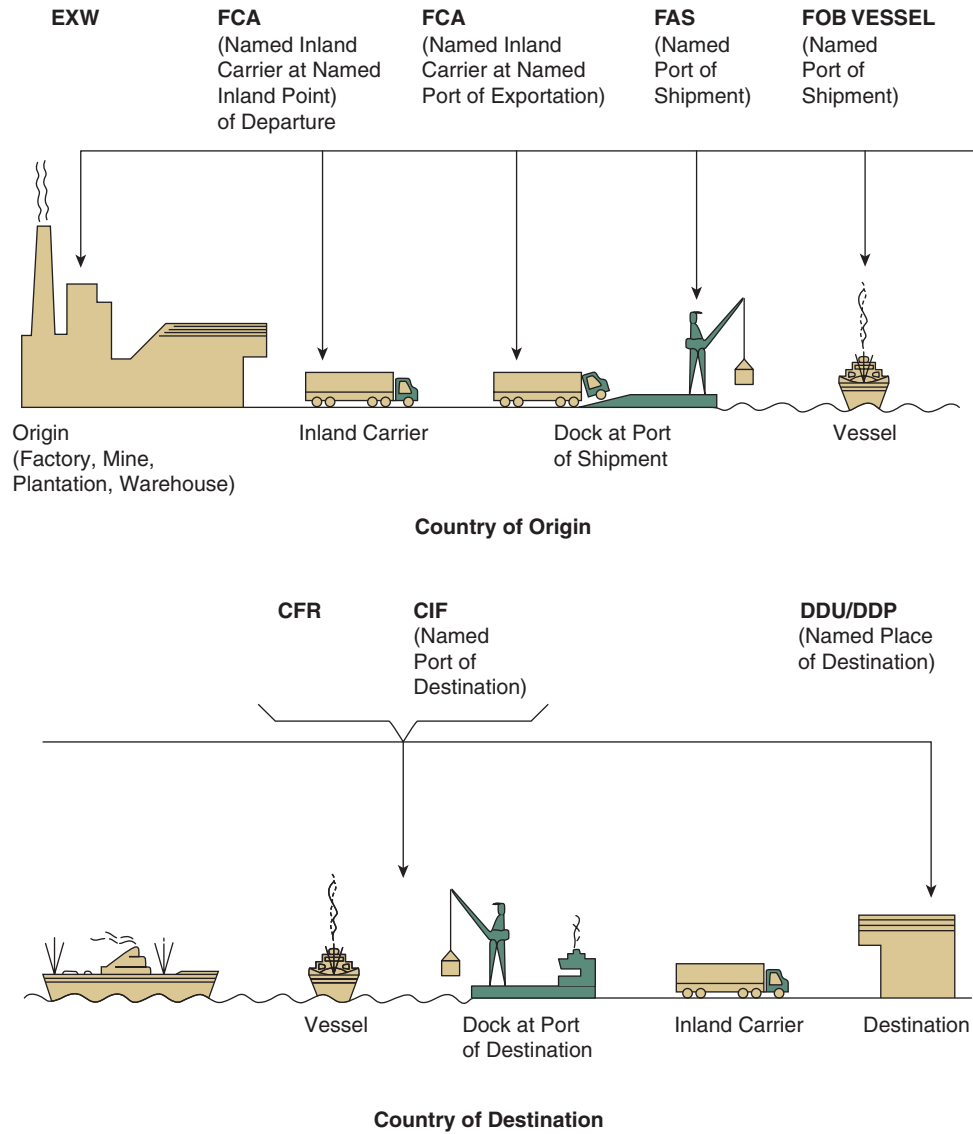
**EXW**

**FCA**
(Named Inland Carrier at Named Inland Point) of Departure

**FCA**
(Named Inland Carrier at Named Port of Exportation)

**FAS**
(Named Port of Shipment)

**FOB VESSEL**
(Named Port of Shipment)

Origin
(Factory, Mine, Plantation, Warehouse)

Inland Carrier

Dock at Port of Shipment

Vessel

**Country of Origin**

**CFR**

**CIF**
(Named Port of Destination)

**DDU/DDP**
(Named Place of Destination)

Vessel

Dock at Port of Destination

Inland Carrier

Destination

**Country of Destination**